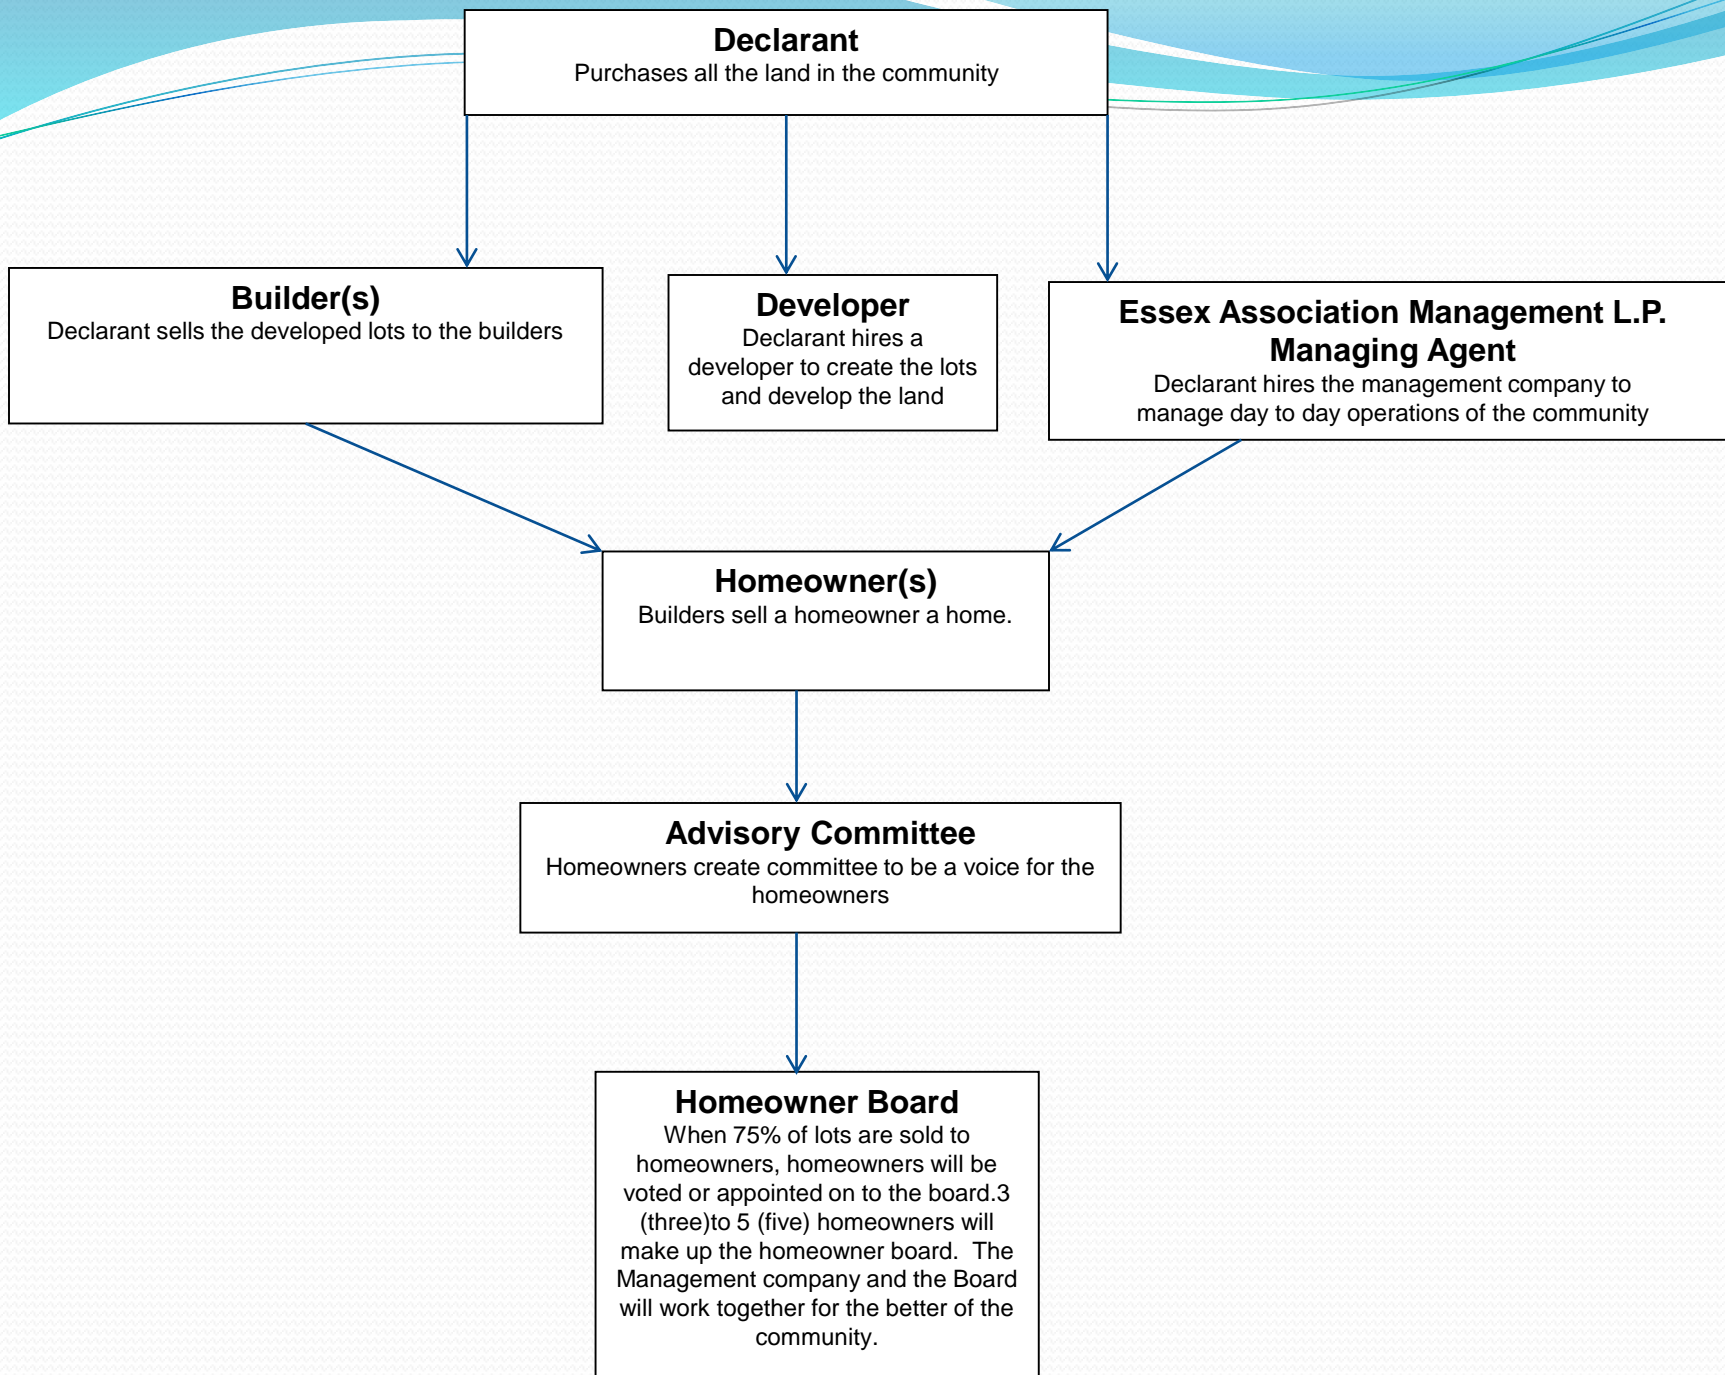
Declarant
Purchases all the land in the community

Builder(s)
Declarant sells the developed lots to the builders

Developer
Declarant hires a developer to create the lots and develop the land

Essex Association Management L.P.
Managing Agent
Declarant hires the management company to manage day to day operations of the community

Homeowner(s)
Builders sell a homeowner a home.

Advisory Committee
Homeowners create committee to be a voice for the homeowners

Homeowner Board
When 75% of lots are sold to homeowners, homeowners will be voted or appointed on to the board.3 (three)to 5 (five) homeowners will make up the homeowner board.  The Management company and the Board will work together for the better of the community.